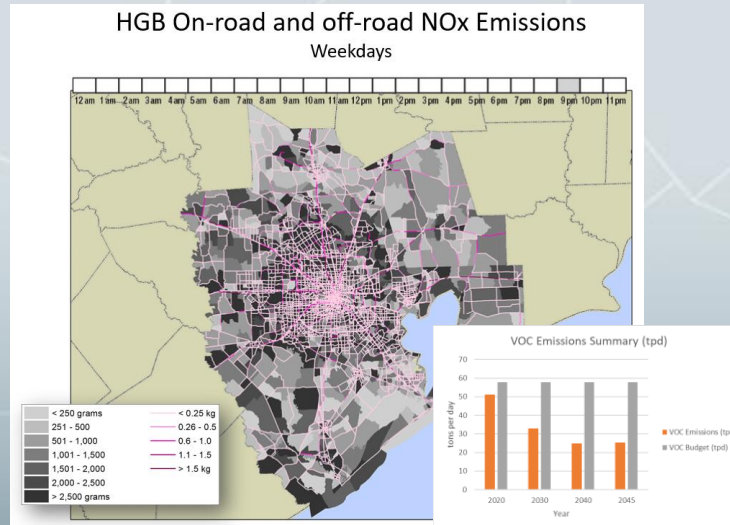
HGB On-road and off-road NOx Emissions

Weekdays

12am 1am 2am 3am 4am 5am 6am 7am 8am 9am 10am 11am 12pm 1pm 2pm 3pm 4pm 5pm 6pm 7pm 8pm 9pm 10pm 11pm

< 250 grams
251 - 500
501 - 1,000
1,001 - 1,500
1,501 - 2,000
2,000 - 2,500
> 2,500 grams

< 0.25 kg
0.26 - 0.5
0.6 - 1.0
1.1 - 1.5
> 1.5 kg

VOC Emissions Summary (tpd)

tons per day

70
60
50
40
30
20
10
0

2020 2030 2040 2045

Year

VOC Emissions (tp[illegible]
VOC Budget (tpd)